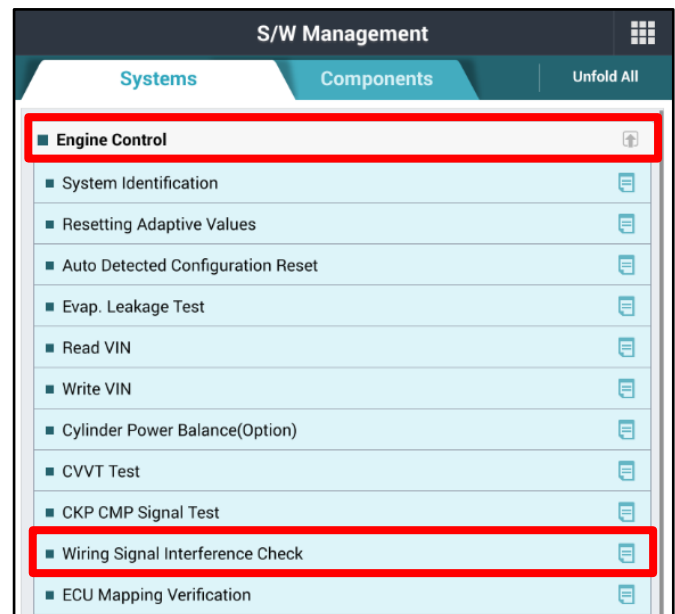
S/W Management

Systems
Components
Unfold All

Engine Control

System Identification
Resetting Adaptive Values
Auto Detected Configuration Reset
Evap. Leakage Test
Read VIN
Write VIN
Cylinder Power Balance(Option)
CVVT Test
CKP CMP Signal Test
Wiring Signal Interference Check
ECU Mapping Verification